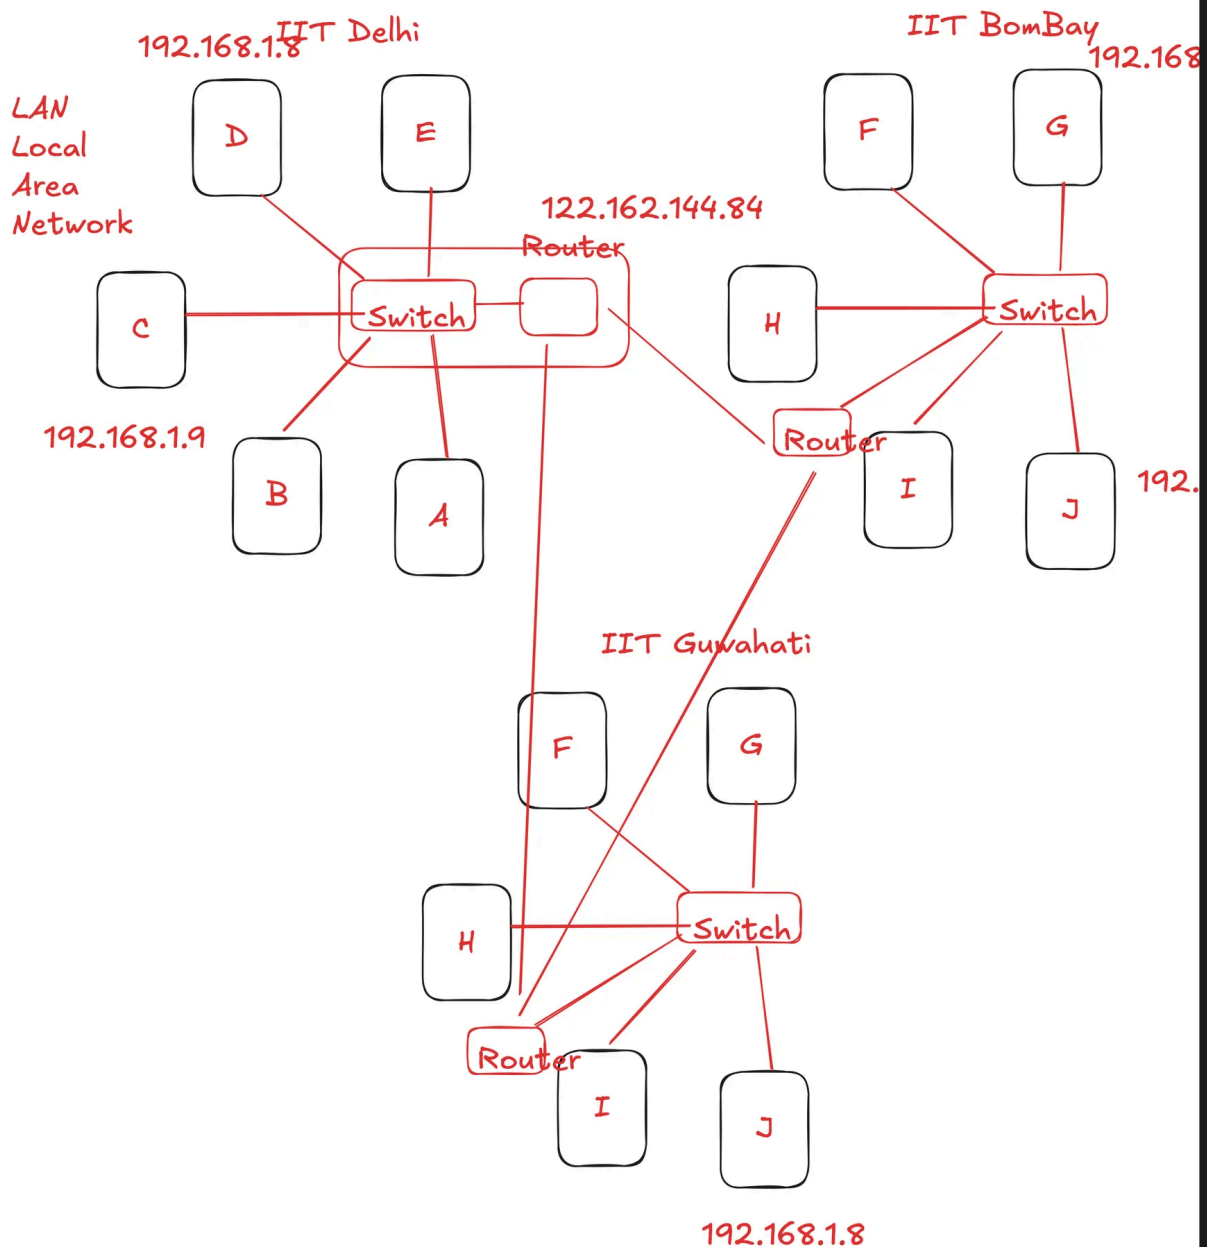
192.168.1.8 IIT Delhi

LAN
Local
Area
Network

D

E

122.162.144.84
Router

C

Switch

192.168.1.9

B

A

IIT BomBay
192.168

F

G

H

Switch

Router

I

J

192.

IIT Guwahati

F

G

H

Switch

Router

I

J

192.168.1.8